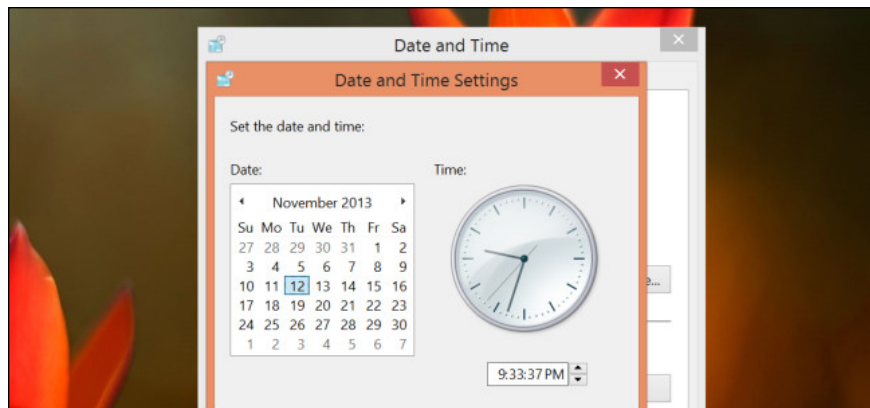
Date and Time

Date and Time Settings

Set the date and time:

Date:

Time:

◂ November 2013 ▸

| Su | Mo | Tu | We | Th | Fr | Sa |
|---|---|---|---|---|---|---|
| 27 | 28 | 29 | 30 | 31 | 1 | 2 |
| 3 | 4 | 5 | 6 | 7 | 8 | 9 |
| 10 | 11 | 12 | 13 | 14 | 15 | 16 |
| 17 | 18 | 19 | 20 | 21 | 22 | 23 |
| 24 | 25 | 26 | 27 | 28 | 29 | 30 |
| 1 | 2 | 3 | 4 | 5 | 6 | 7 |

9:33:37 PM

e...